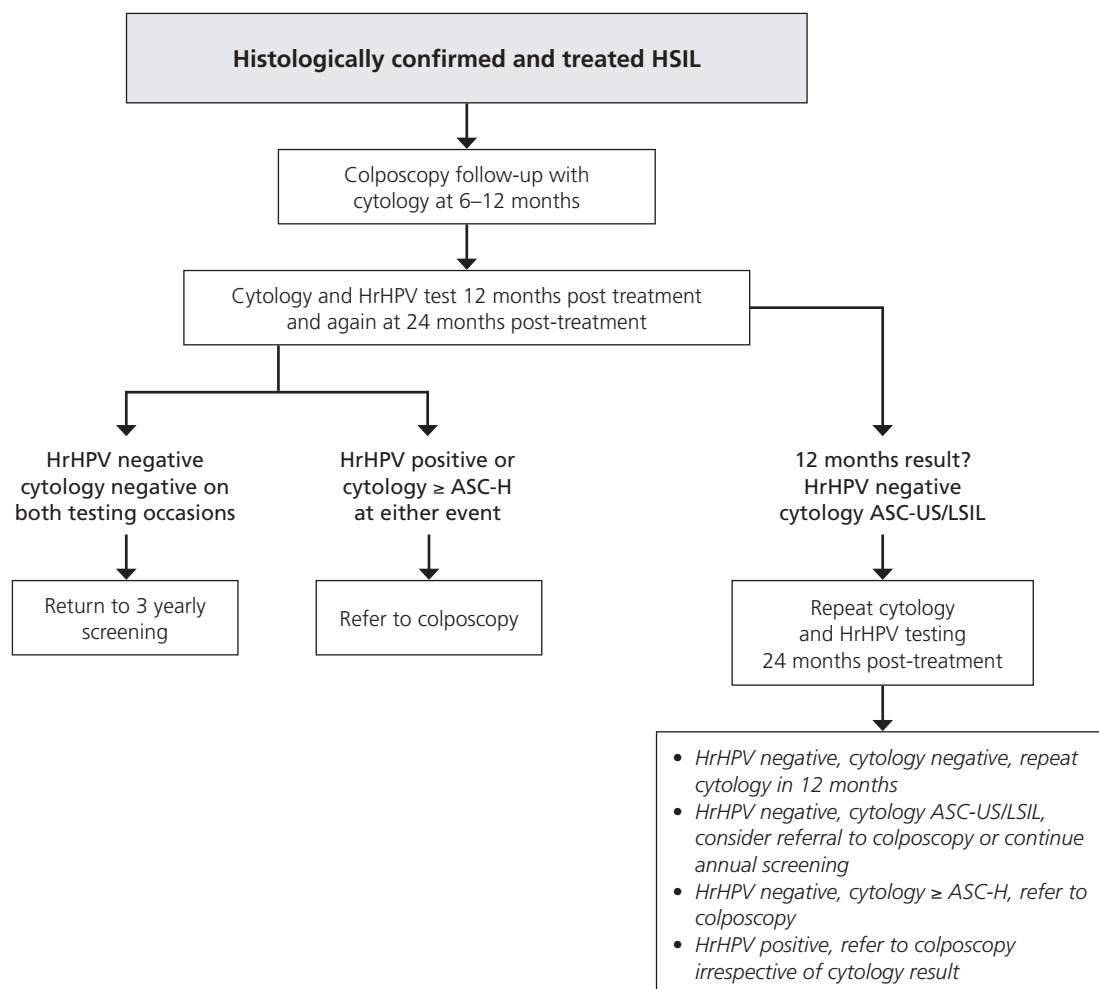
Histologically confirmed and treated HSIL

Colposcopy follow-up with cytology at 6–12 months

Cytology and HrHPV test 12 months post treatment and again at 24 months post-treatment

HrHPV negative cytology negative on both testing occasions

HrHPV positive or cytology ≥ ASC-H at either event

12 months result? HrHPV negative cytology ASC-US/LSIL

Return to 3 yearly screening

Refer to colposcopy

Repeat cytology and HrHPV testing 24 months post-treatment

• HrHPV negative, cytology negative, repeat cytology in 12 months
• HrHPV negative, cytology ASC-US/LSIL, consider referral to colposcopy or continue annual screening
• HrHPV negative, cytology ≥ ASC-H, refer to colposcopy
• HrHPV positive, refer to colposcopy irrespective of cytology result